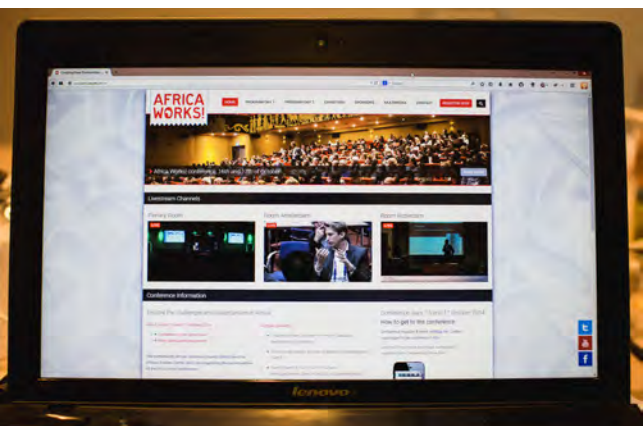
AFRICA WORKS!

HOME

Africa Works! conference, 26th and 27th of October

Livestream Channels

Plenary Room

Room Amsterdam

Room Rotterdam

LIVE

LIVE

LIVE

Conference Information

How to get to the conference

lenovo